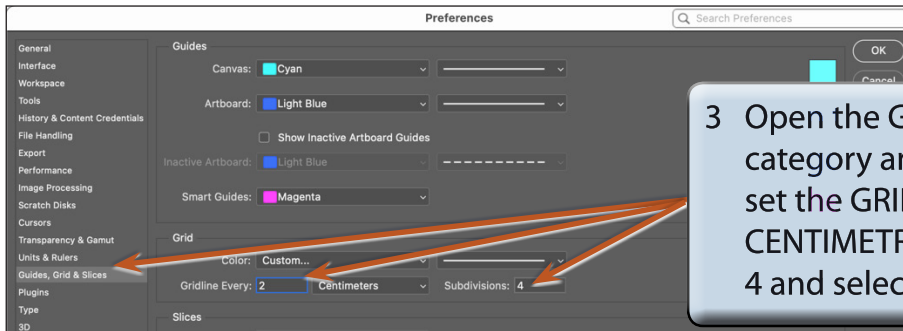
Preferences

Search Preferences

General
Interface
Workspace
Tools
History & Content Credentials
File Handling
Export
Performance
Image Processing
Scratch Disks
Cursors
Transparency & Gamut
Units & Rulers
Guides, Grid & Slices
Plugins
Type
3D

Guides

Canvas: Cyan

Artboard: Light Blue

Show Inactive Artboard Guides

Inactive Artboard: Light Blue

Smart Guides: Magenta

Grid

Color: Custom...

Gridline Every: 2 Centimeters Subdivisions: 4

Slices

OK

Cancel

3 Open the G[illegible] category a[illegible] set the GRI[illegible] CENTIMETR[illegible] 4 and selec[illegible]